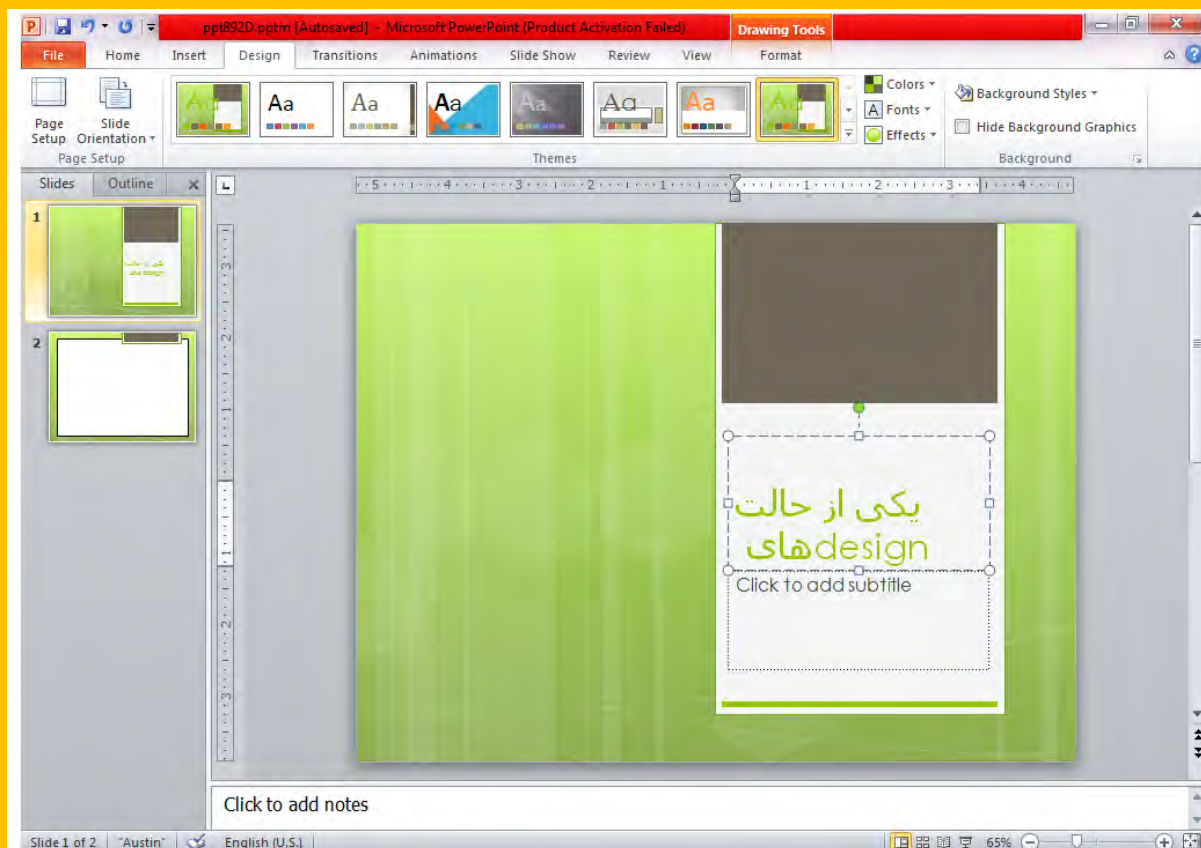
ppt892D.pptm [Autosaved] - Microsoft PowerPoint (Product Activation Failed)

Drawing Tools

File Home Insert Design Transitions Animations Slide Show Review View Format

Page Setup Slide Orientation

Page Setup

Aa Aa Aa Aa Aa Aa Aa Aa

Themes

Colors Fonts Effects

Background Styles

Hide Background Graphics

Background

Slides Outline

1

2

یکی از حالت
هایdesign

Click to add subtitle

Click to add notes

Slide 1 of 2 "Austin" English (U.S.) 65%